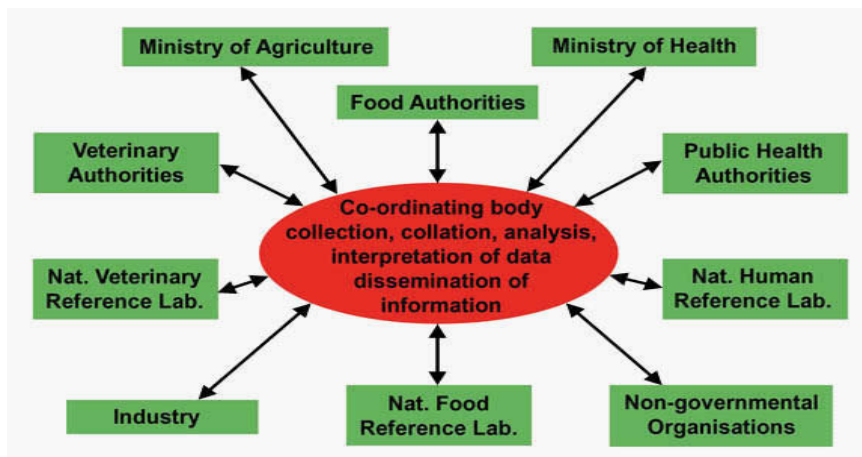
Ministry of Agriculture

Ministry of Health

Food Authorities

Veterinary Authorities

Public Health Authorities

Co-ordinating body collection, collation, analysis, interpretation of data dissemination of information

Nat. Veterinary Reference Lab.

Nat. Human Reference Lab.

Industry

Nat. Food Reference Lab.

Non-governmental Organisations